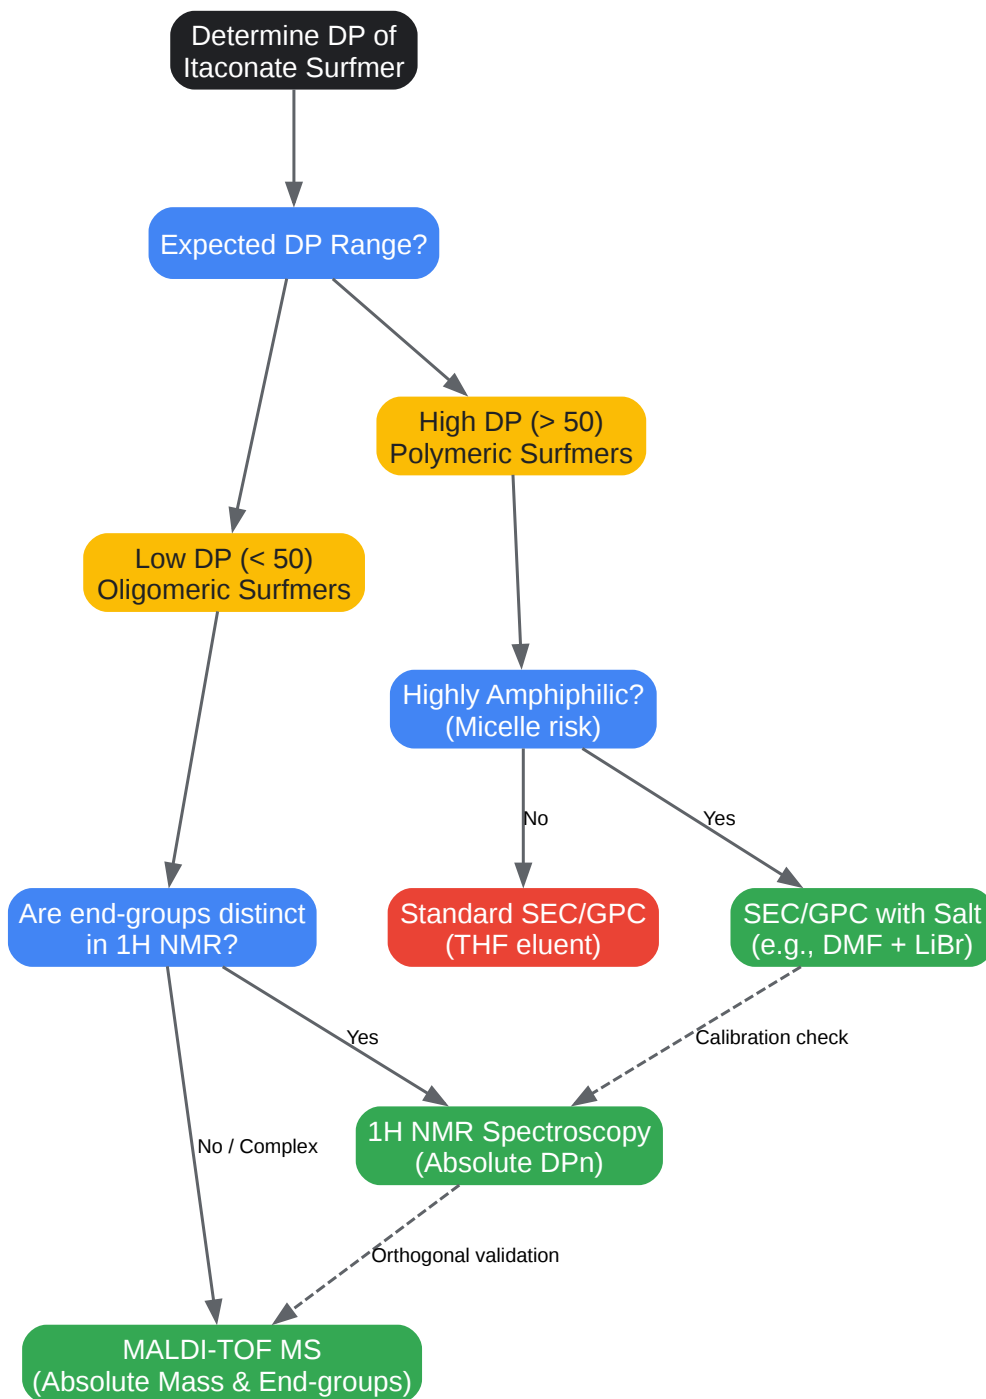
Determine DP of Itaconate Surfmer

Expected DP Range?

High DP (> 50) Polymeric Surfmers

Low DP (< 50) Oligomeric Surfmers

Highly Amphiphilic? (Micelle risk)

No

Yes

Are end-groups distinct in 1H NMR?

Standard SEC/GPC (THF eluent)

SEC/GPC with Salt (e.g., DMF + LiBr)

Yes

Calibration check

No / Complex

1H NMR Spectroscopy (Absolute DPn)

Orthogonal validation

MALDI-TOF MS (Absolute Mass & End-groups)